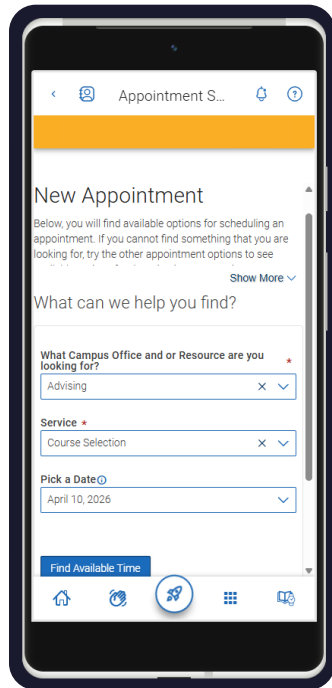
Appointment S...

New Appointment

Below, you will find available options for scheduling an appointment. If you cannot find something that you are looking for, try the other appointment options to see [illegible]

Show More

What can we help you find?

What Campus Office and or Resource are you looking for? *

Advising

Service *

Course Selection

Pick a Date

April 10, 2026

Find Available Time